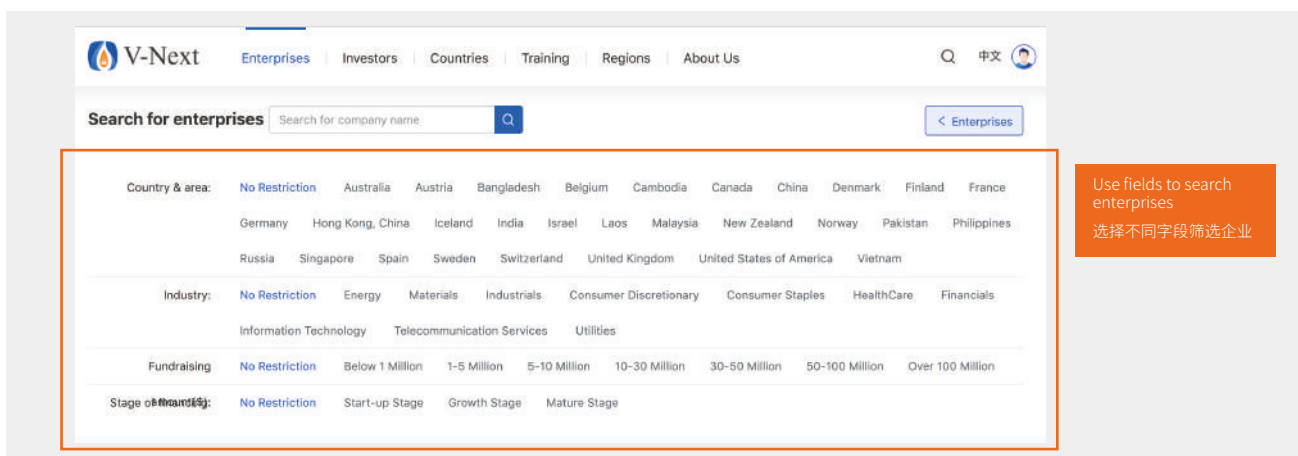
V-Next Enterprises Investors Countries Training Regions About Us 中文

Search for enterprises Search for company name

< Enterprises

Country & area: No Restriction Australia Austria Bangladesh Belgium Cambodia Canada China Denmark Finland France Germany Hong Kong, China Iceland India Israel Laos Malaysia New Zealand Norway Pakistan Philippines Russia Singapore Spain Sweden Switzerland United Kingdom United States of America Vietnam

Industry: No Restriction Energy Materials Industrials Consumer Discretionary Consumer Staples HealthCare Financials Information Technology Telecommunication Services Utilities

Fundraising No Restriction Below 1 Million 1-5 Million 5-10 Million 10-30 Million 30-50 Million 50-100 Million Over 100 Million

Stage of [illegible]: No Restriction Start-up Stage Growth Stage Mature Stage

Use fields to search enterprises
选择不同字段筛选企业